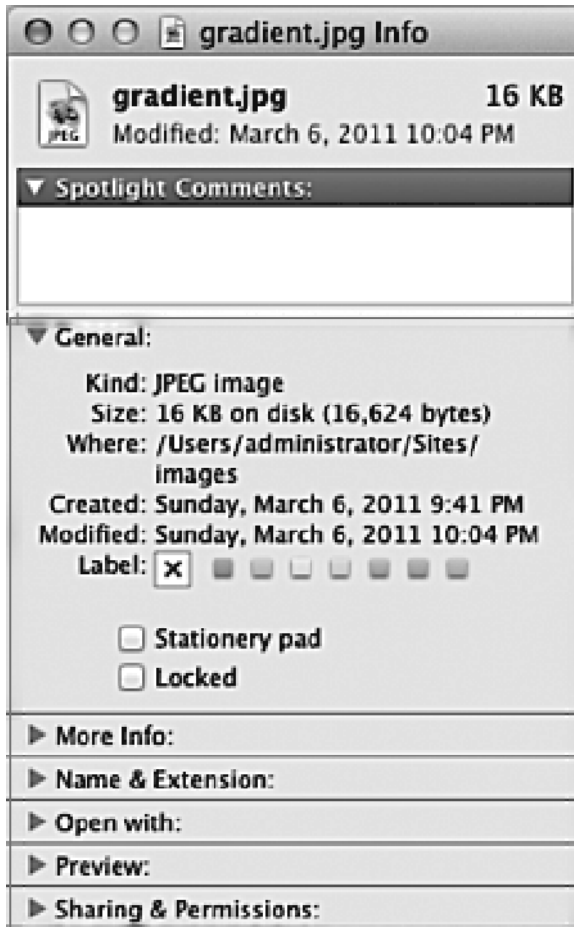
gradient.jpg Info

JPEG

gradient.jpg 16 KB
Modified: March 6, 2011 10:04 PM

▼ Spotlight Comments:

▼ General:

Kind: JPEG image
Size: 16 KB on disk (16,624 bytes)
Where: /Users/administrator/Sites/images
Created: Sunday, March 6, 2011 9:41 PM
Modified: Sunday, March 6, 2011 10:04 PM
Label: ×

Stationery pad
Locked

▶ More Info:
▶ Name & Extension:
▶ Open with:
▶ Preview:
▶ Sharing & Permissions: